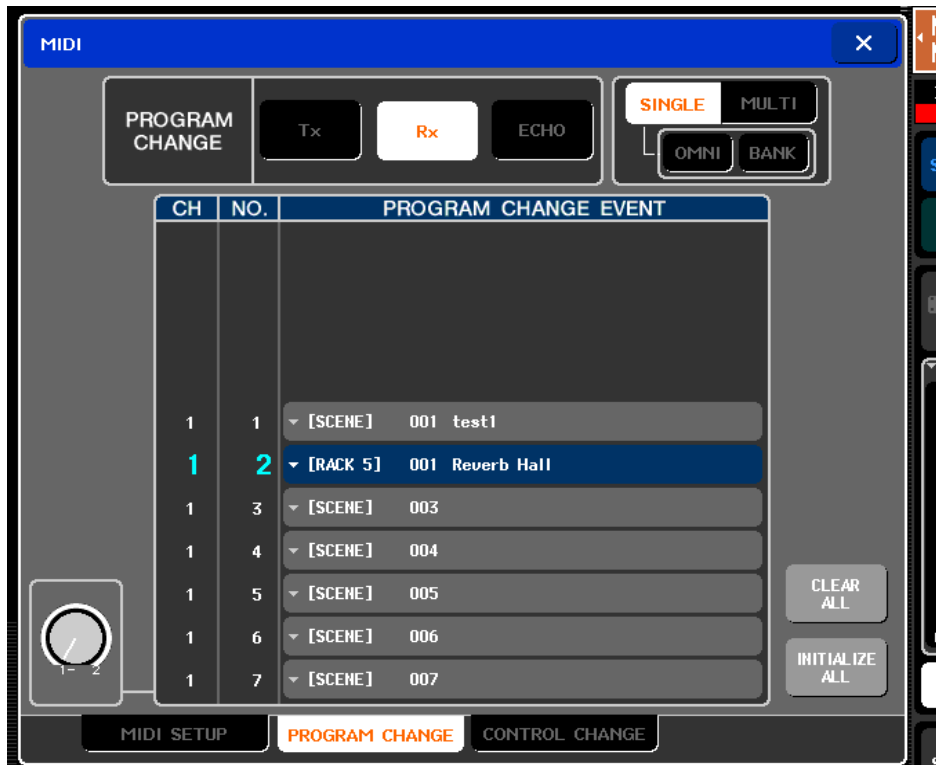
MIDI

PROGRAM CHANGE

Tx

Rx

ECHO

SINGLE

MULTI

OMNI

BANK

| CH | NO. | PROGRAM CHANGE EVENT |
|---|---|---|
| 1 | 1 | [SCENE] 001 test1 |
| 1 | 2 | [RACK 5] 001 Reverb Hall |
| 1 | 3 | [SCENE] 003 |
| 1 | 4 | [SCENE] 004 |
| 1 | 5 | [SCENE] 005 |
| 1 | 6 | [SCENE] 006 |
| 1 | 7 | [SCENE] 007 |

1 2

CLEAR ALL

INITIALIZE ALL

MIDI SETUP

PROGRAM CHANGE

CONTROL CHANGE